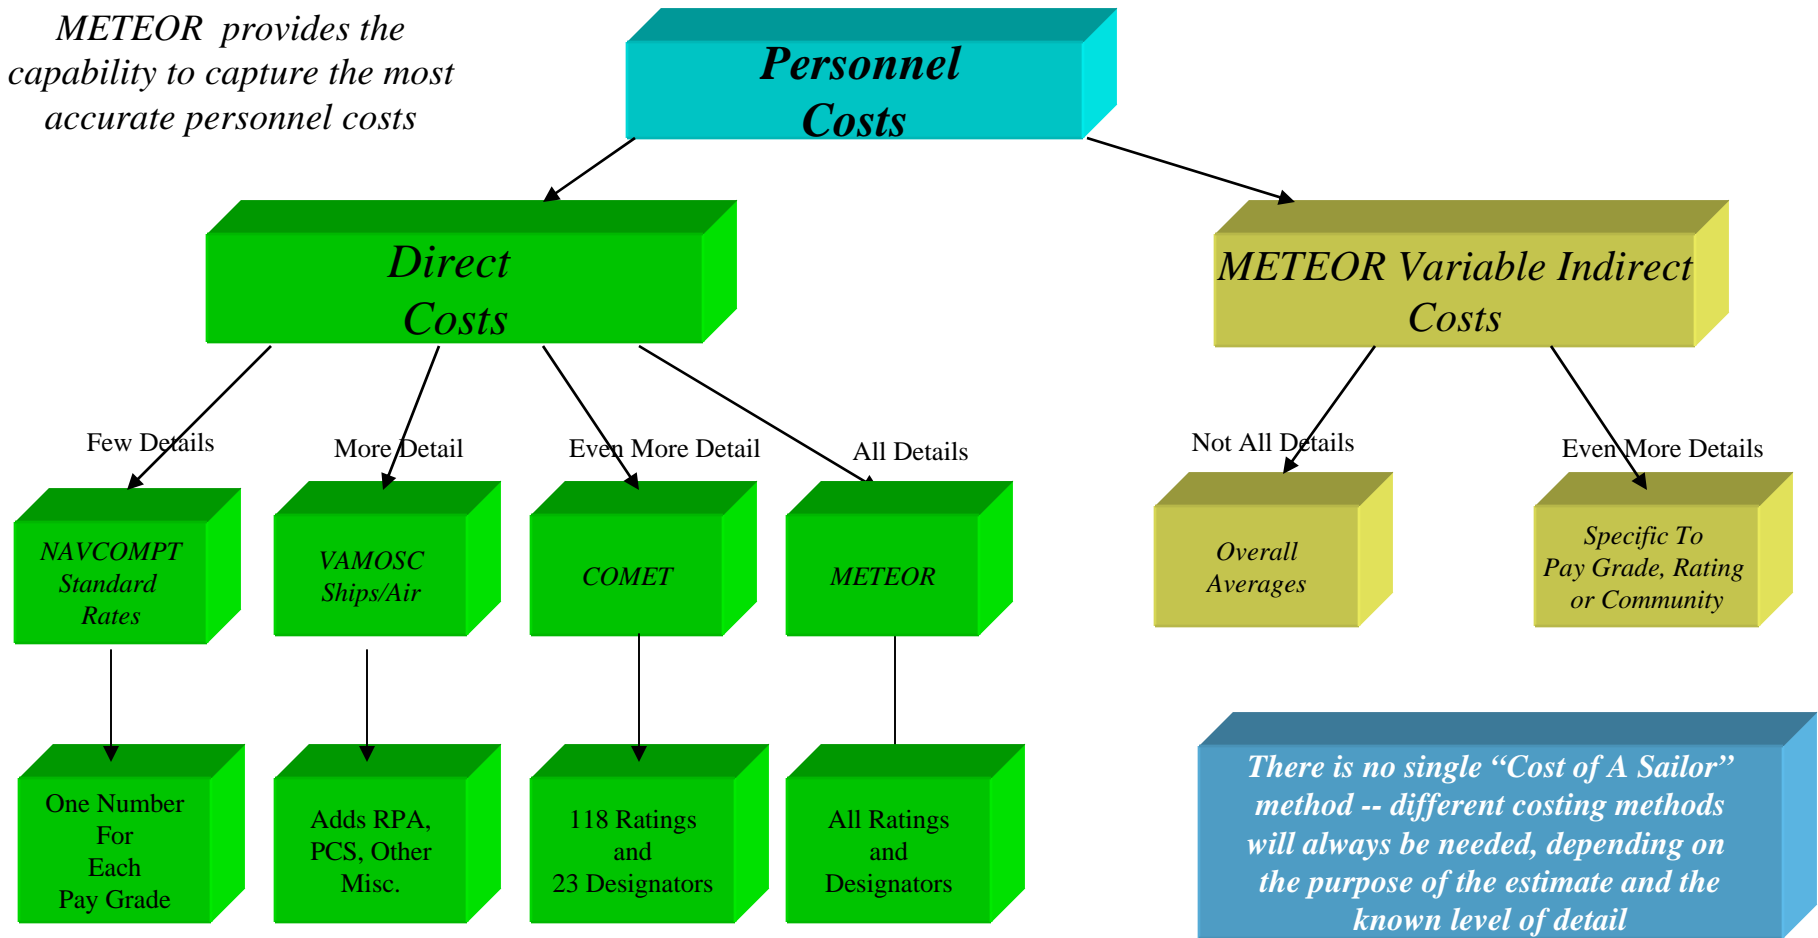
METEOR provides the capability to capture the most accurate personnel costs

Personnel Costs

Direct Costs

METEOR Variable Indirect Costs

Few Details

More Detail

Even More Detail

All Details

Not All Details

Even More Details

NAVCOMPT Standard Rates

VAMOSC Ships/Air

COMET

METEOR

Overall Averages

Specific To Pay Grade, Rating or Community

One Number For Each Pay Grade

Adds RPA, PCS, Other Misc.

118 Ratings and 23 Designators

All Ratings and Designators

There is no single "Cost of A Sailor" method -- different costing methods will always be needed, depending on the purpose of the estimate and the known level of detail